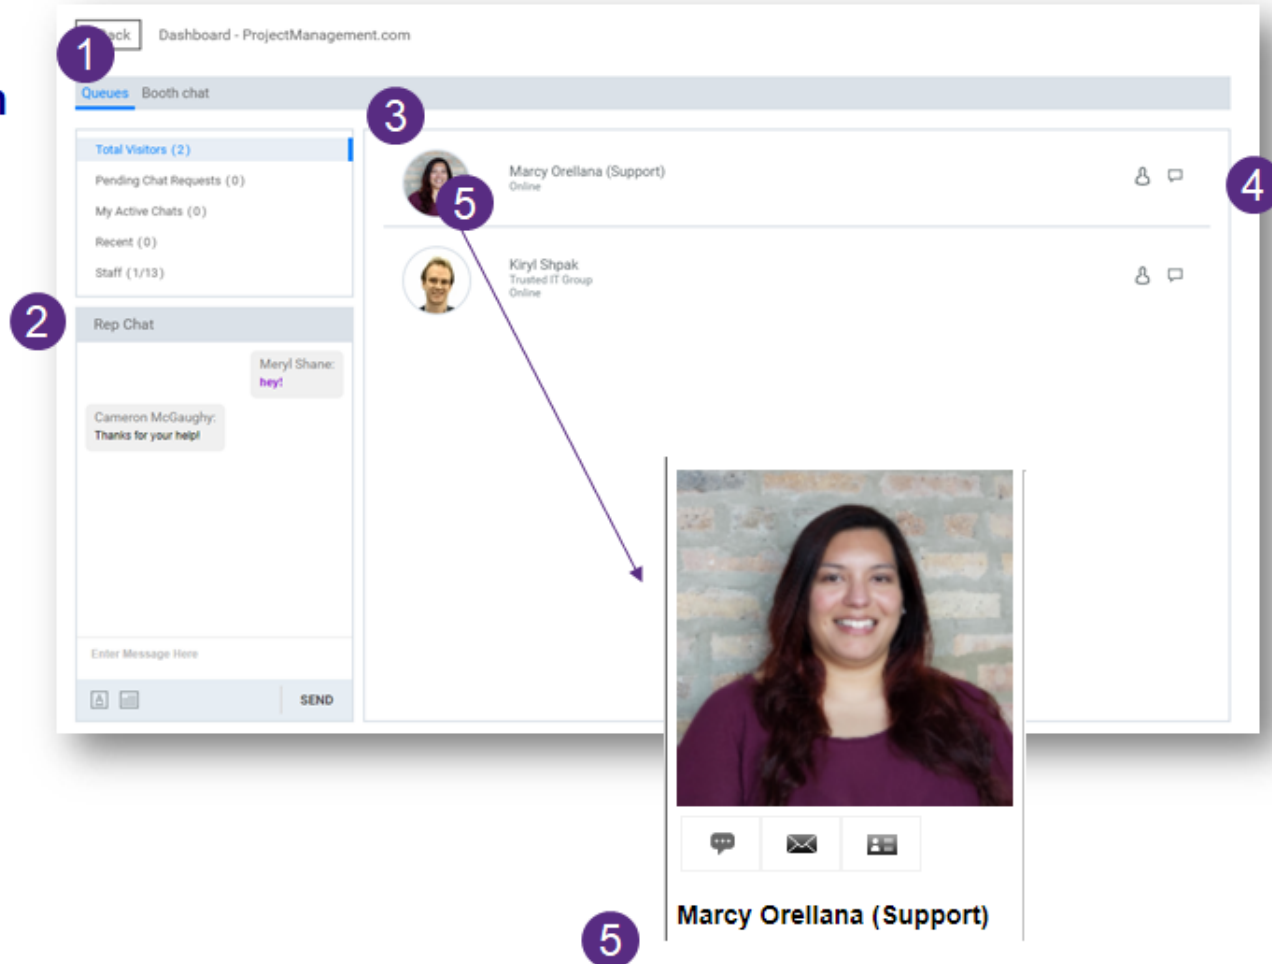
1

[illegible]ack Dashboard - ProjectManagement.com

Queues Booth chat

3

Total Visitors (2)
Pending Chat Requests (0)
My Active Chats (0)
Recent (0)
Staff (1/13)

Marcy Orellana (Support)
Online

5

4

Kiryl Shpak
Trusted IT Group
Online

2

Rep Chat

Meryl Shane:
hey!

Cameron McGaughy:
Thanks for your help!

Enter Message Here

SEND

Marcy Orellana (Support)

5